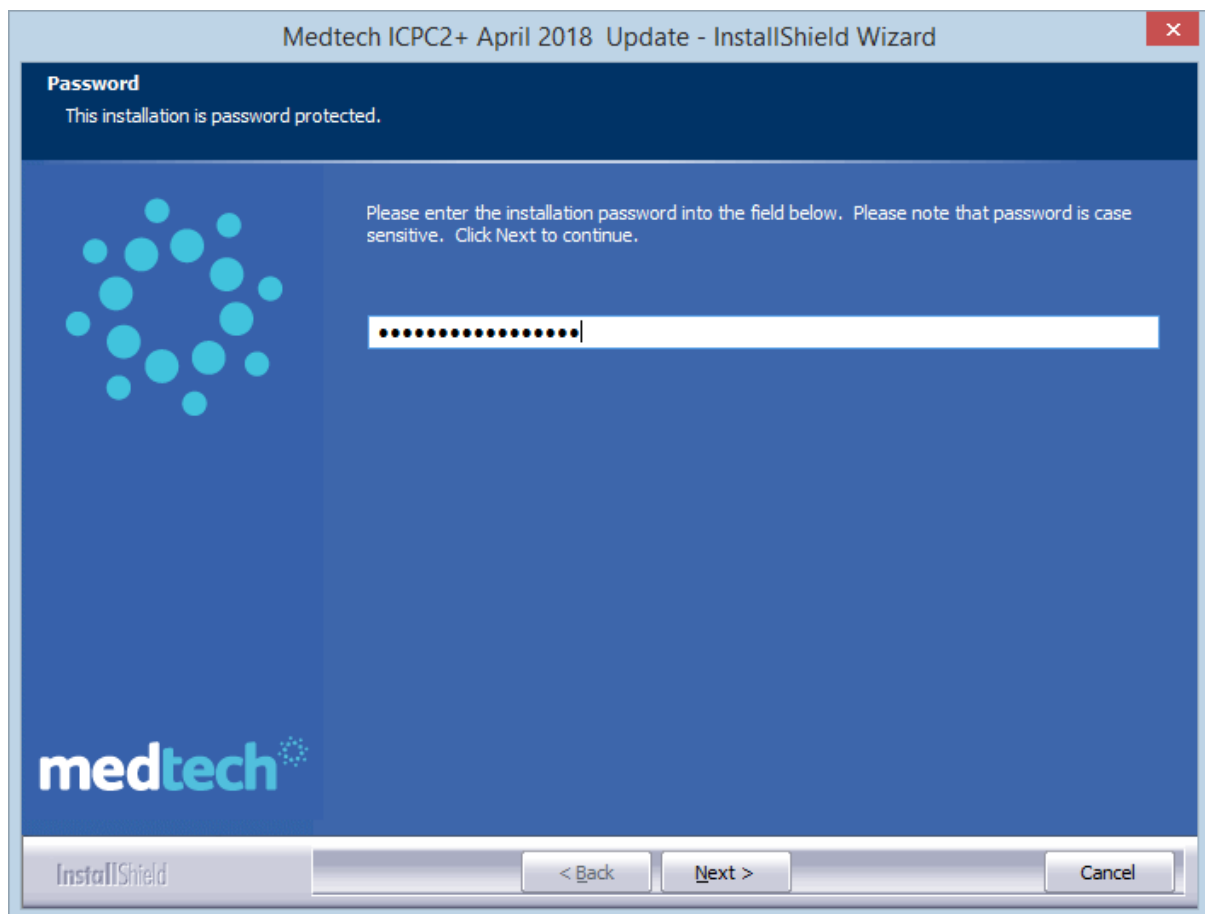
Medtech ICPC2+ April 2018 Update - InstallShield Wizard

Password
This installation is password protected.

Please enter the installation password into the field below. Please note that password is case sensitive. Click Next to continue.

•••••••••••••••••

medtech

InstallShield

< Back

Next >

Cancel